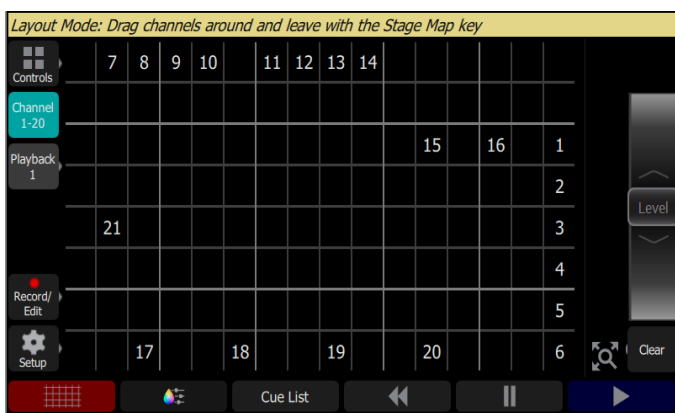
Layout Mode: Drag channels around and leave with the Stage Map key

Controls

Channel 1-20

Playback 1

Record/ Edit

Setup

7 8 9 10 11 12 13 14

15 16 1

2

21 3

4

5

17 18 19 20 6

Level

Clear

Cue List